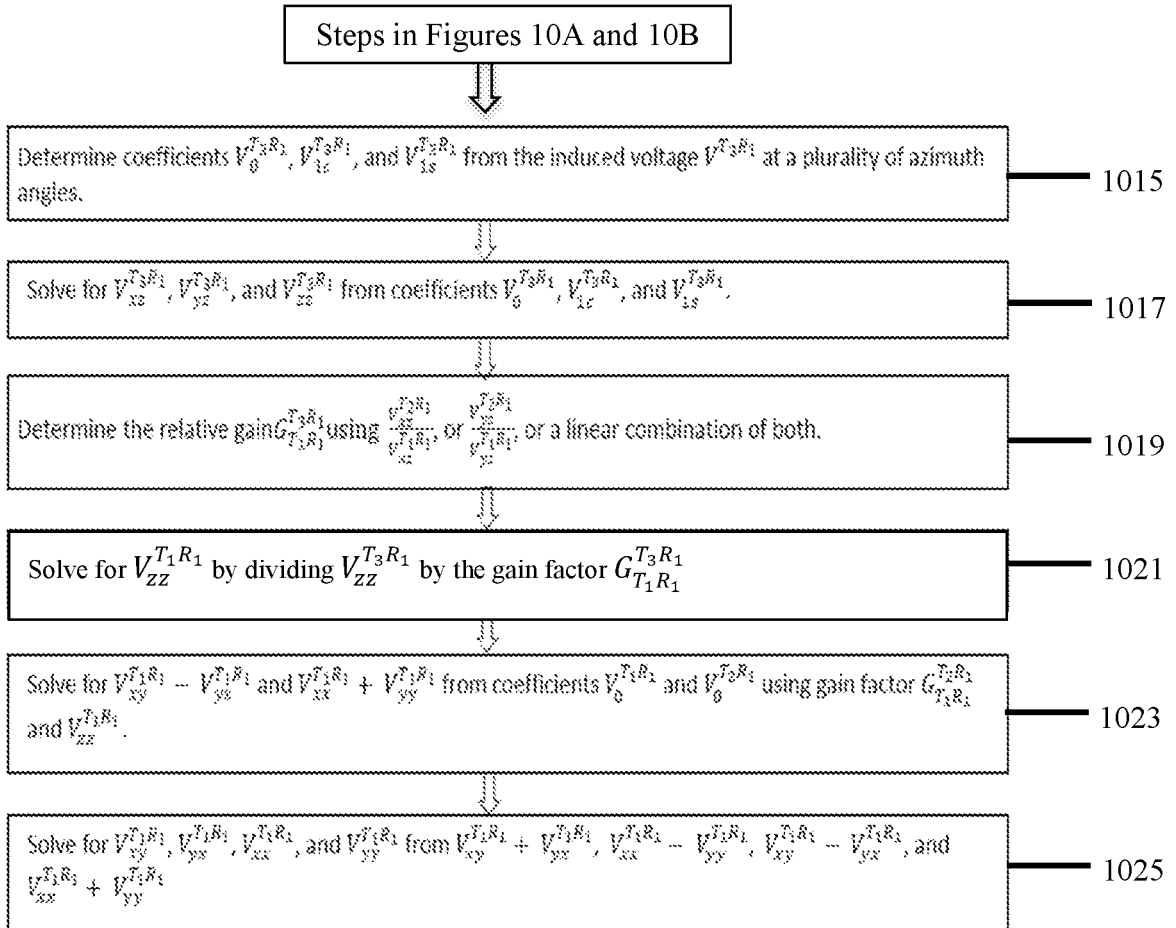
Steps in Figures 10A and 10B

Determine coefficients $V_0^{T_3R_1}$, $V_{1c}^{T_3R_1}$, and $V_{1s}^{T_3R_1}$ from the induced voltage $V^{T_3R_1}$ at a plurality of azimuth angles.

1015

Solve for $V_{xz}^{T_3R_1}$, $V_{yz}^{T_3R_1}$, and $V_{zz}^{T_3R_1}$ from coefficients $V_0^{T_3R_1}$, $V_{1c}^{T_3R_1}$, and $V_{1s}^{T_3R_1}$.

1017

Determine the relative gain$G_{T_1R_1}^{T_3R_1}$using $\frac{V_{xz}^{T_3R_1}}{V_{xz}^{T_1R_1}}$, or $\frac{V_{yz}^{T_3R_1}}{V_{yz}^{T_1R_1}}$, or a linear combination of both.

1019

Solve for $V_{zz}^{T_1R_1}$ by dividing $V_{zz}^{T_3R_1}$ by the gain factor $G_{T_1R_1}^{T_3R_1}$

1021

Solve for $V_{xy}^{T_1R_1} - V_{yx}^{T_1R_1}$ and $V_{xx}^{T_1R_1} + V_{yy}^{T_1R_1}$ from coefficients $V_0^{T_1R_1}$ and $V_0^{T_3R_1}$ using gain factor $G_{T_1R_1}^{T_3R_1}$ and $V_{zz}^{T_1R_1}$.

1023

Solve for $V_{xy}^{T_1R_1}$, $V_{yx}^{T_1R_1}$, $V_{xx}^{T_1R_1}$, and $V_{yy}^{T_1R_1}$ from $V_{xy}^{T_1R_1} + V_{yx}^{T_1R_1}$, $V_{xx}^{T_1R_1} - V_{yy}^{T_1R_1}$, $V_{xy}^{T_1R_1} - V_{yx}^{T_1R_1}$, and $V_{xx}^{T_1R_1} + V_{yy}^{T_1R_1}$

1025